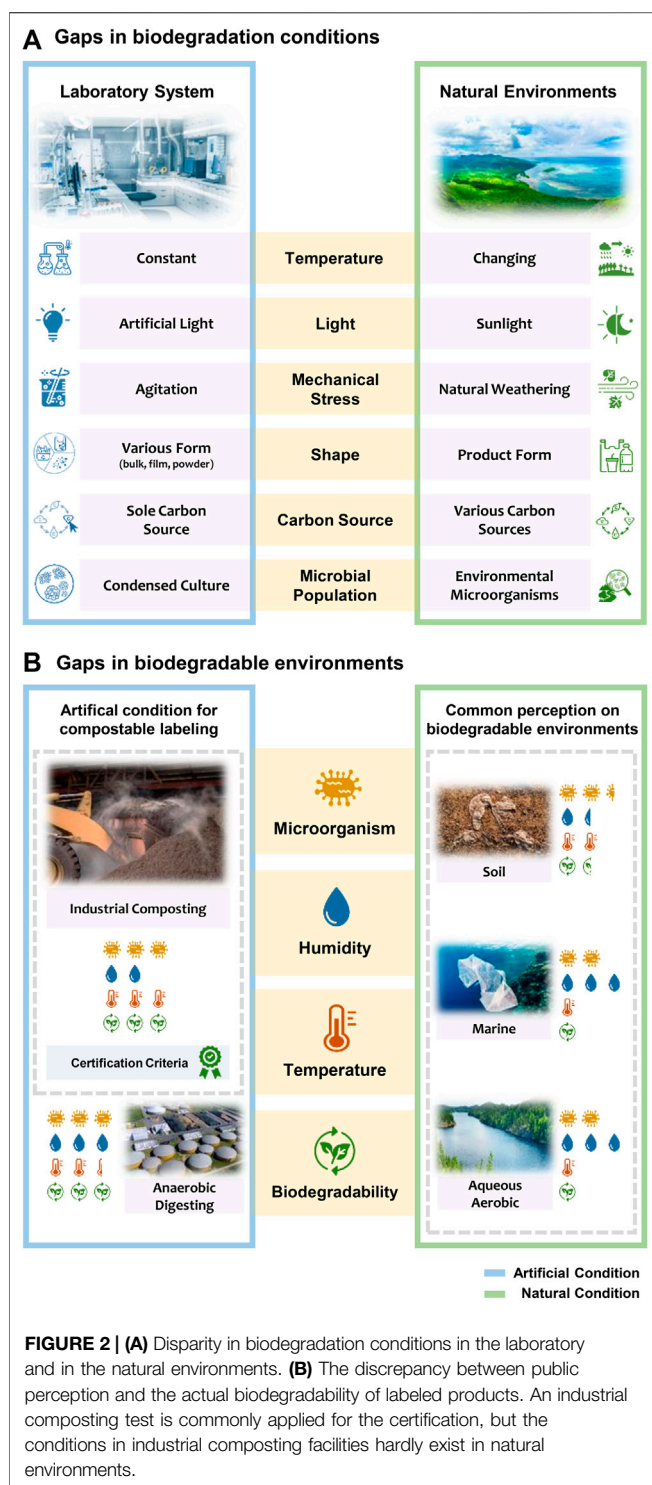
A Gaps in biodegradation conditions

Laboratory System

Natural Environments

| Laboratory System | | Natural Environments |
|---|---|---|
| Constant | Temperature | Changing |
| Artificial Light | Light | Sunlight |
| Agitation | Mechanical Stress | Natural Weathering |
| Various Form (bulk, film, powder) | Shape | Product Form |
| Sole Carbon Source | Carbon Source | Various Carbon Sources |
| Condensed Culture | Microbial Population | Environmental Microorganisms |

B Gaps in biodegradable environments

Artifical condition for compostable labeling

Industrial Composting

Certification Criteria

Anaerobic Digesting

Microorganism

Humidity

Temperature

Biodegradability

Common perception on biodegradable environments

Soil

Marine

Aqueous Aerobic

Artificial Condition
Natural Condition

FIGURE 2 | (A) Disparity in biodegradation conditions in the laboratory and in the natural environments. (B) The discrepancy between public perception and the actual biodegradability of labeled products. An industrial composting test is commonly applied for the certification, but the conditions in industrial composting facilities hardly exist in natural environments.